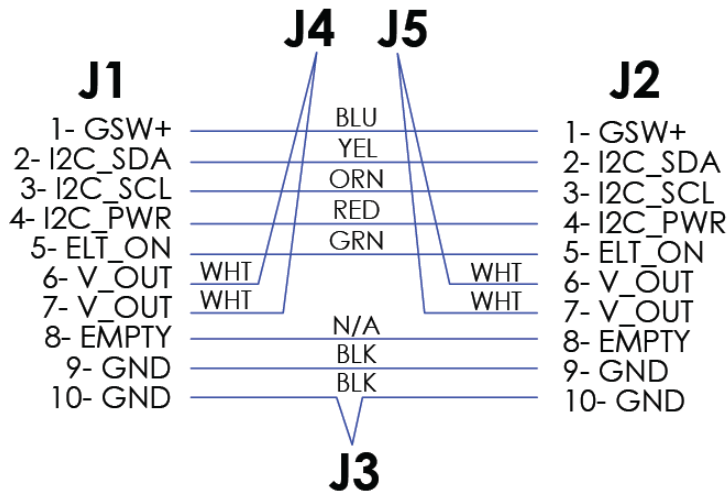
J4 J5

J1

1- GSW+
2- I2C_SDA
3- I2C_SCL
4- I2C_PWR
5- ELT_ON
6- V_OUT
7- V_OUT
8- EMPTY
9- GND
10- GND

BLU
YEL
ORN
RED
GRN
WHT
WHT
WHT
WHT
N/A
BLK
BLK

J2

1- GSW+
2- I2C_SDA
3- I2C_SCL
4- I2C_PWR
5- ELT_ON
6- V_OUT
7- V_OUT
8- EMPTY
9- GND
10- GND

J3